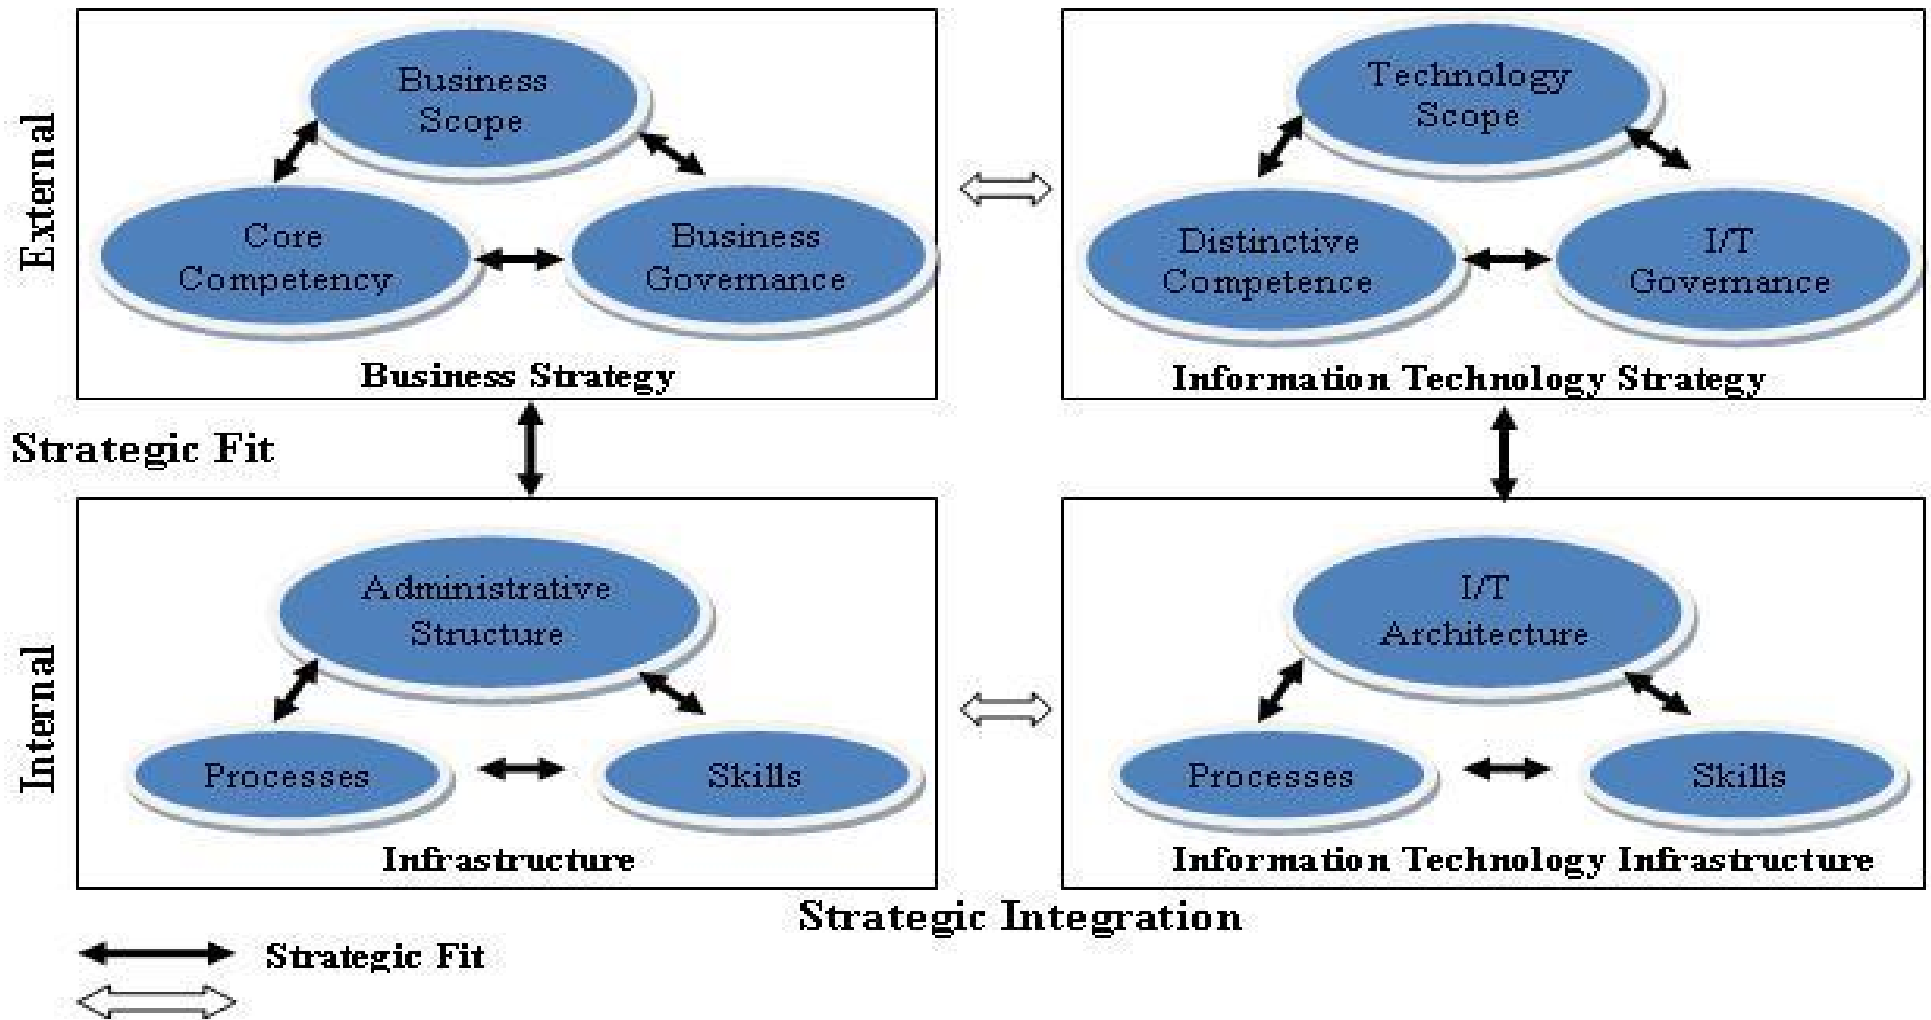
External

Business Scope

Core Competency

Business Governance

Business Strategy

Technology Scope

Distinctive Competence

I/T Governance

Information Technology Strategy

Strategic Fit

Internal

Administrative Structure

Processes

Skills

Infrastructure

I/T Architecture

Processes

Skills

Information Technology Infrastructure

Strategic Integration

Strategic Fit